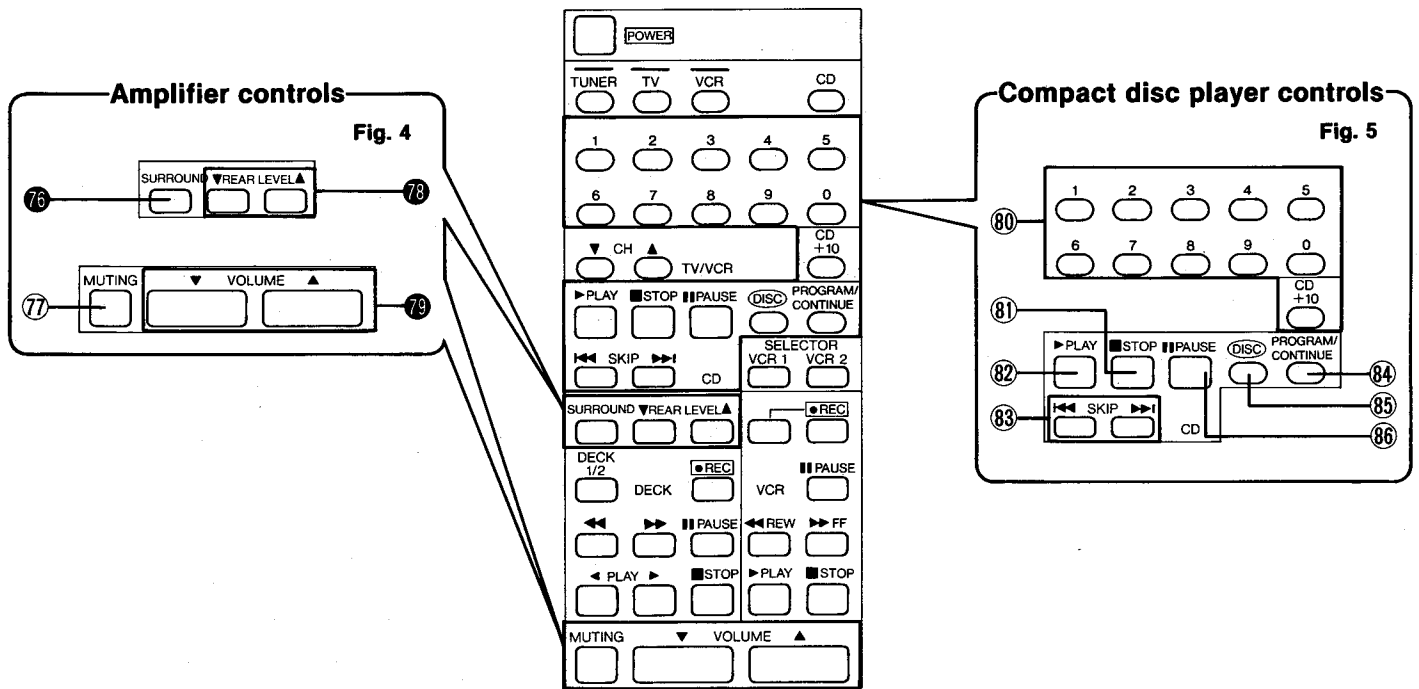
Amplifier controls

Fig. 4

SURROUND ▼REAR LEVEL▲

76

78

MUTING ▼ VOLUME ▲

77

79

POWER

TUNER TV VCR CD

1 2 3 4 5

6 7 8 9 0

▼ CH ▲ TV/VCR

CD +10

►PLAY ■STOP ❚❚PAUSE DISC PROGRAM/ CONTINUE

SELECTOR VCR 1 VCR 2

◄◄ SKIP ►►❚ CD

SURROUND ▼REAR LEVEL▲

●REC

DECK 1/2 DECK ●REC

VCR ❚❚PAUSE

◄◄ ►► ❚❚PAUSE ◄◄REW ►►FF

◄ PLAY ► ■STOP ►PLAY ■STOP

MUTING ▼ VOLUME ▲

Compact disc player controls

Fig. 5

1 2 3 4 5

6 7 8 9 0

80

CD +10

81

►PLAY ■STOP ❚❚PAUSE DISC PROGRAM/ CONTINUE

82

84

85

83

◄◄ SKIP ►►❚

CD

86